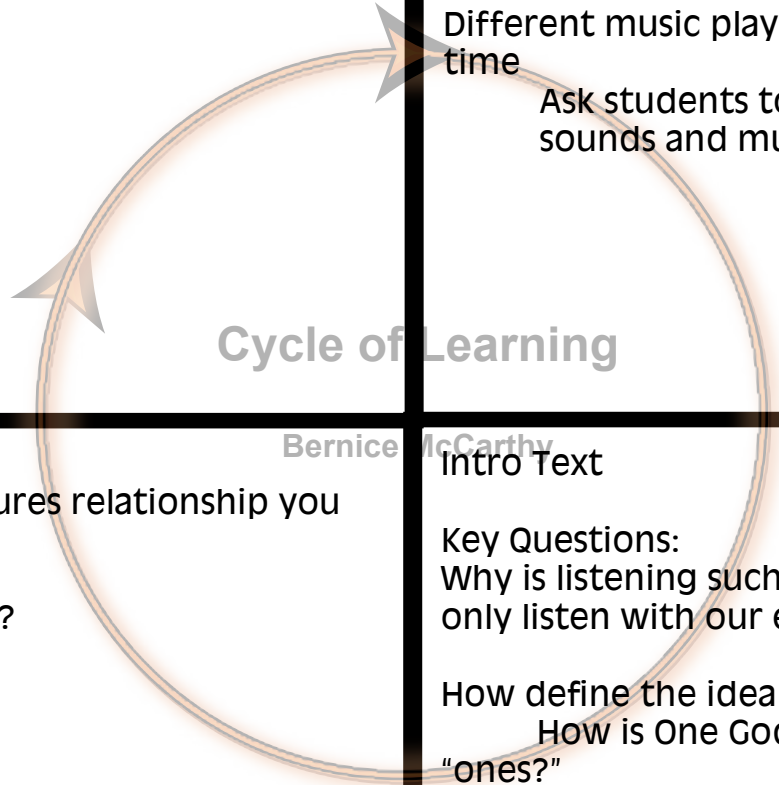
Different music play
time

Ask students to
sounds and mu

Cycle of Learning

Bernice McCarthy

ures relationship you

?

Intro Text

Key Questions:
Why is listening such
only listen with our e

How define the idea
How is One God
"ones?"